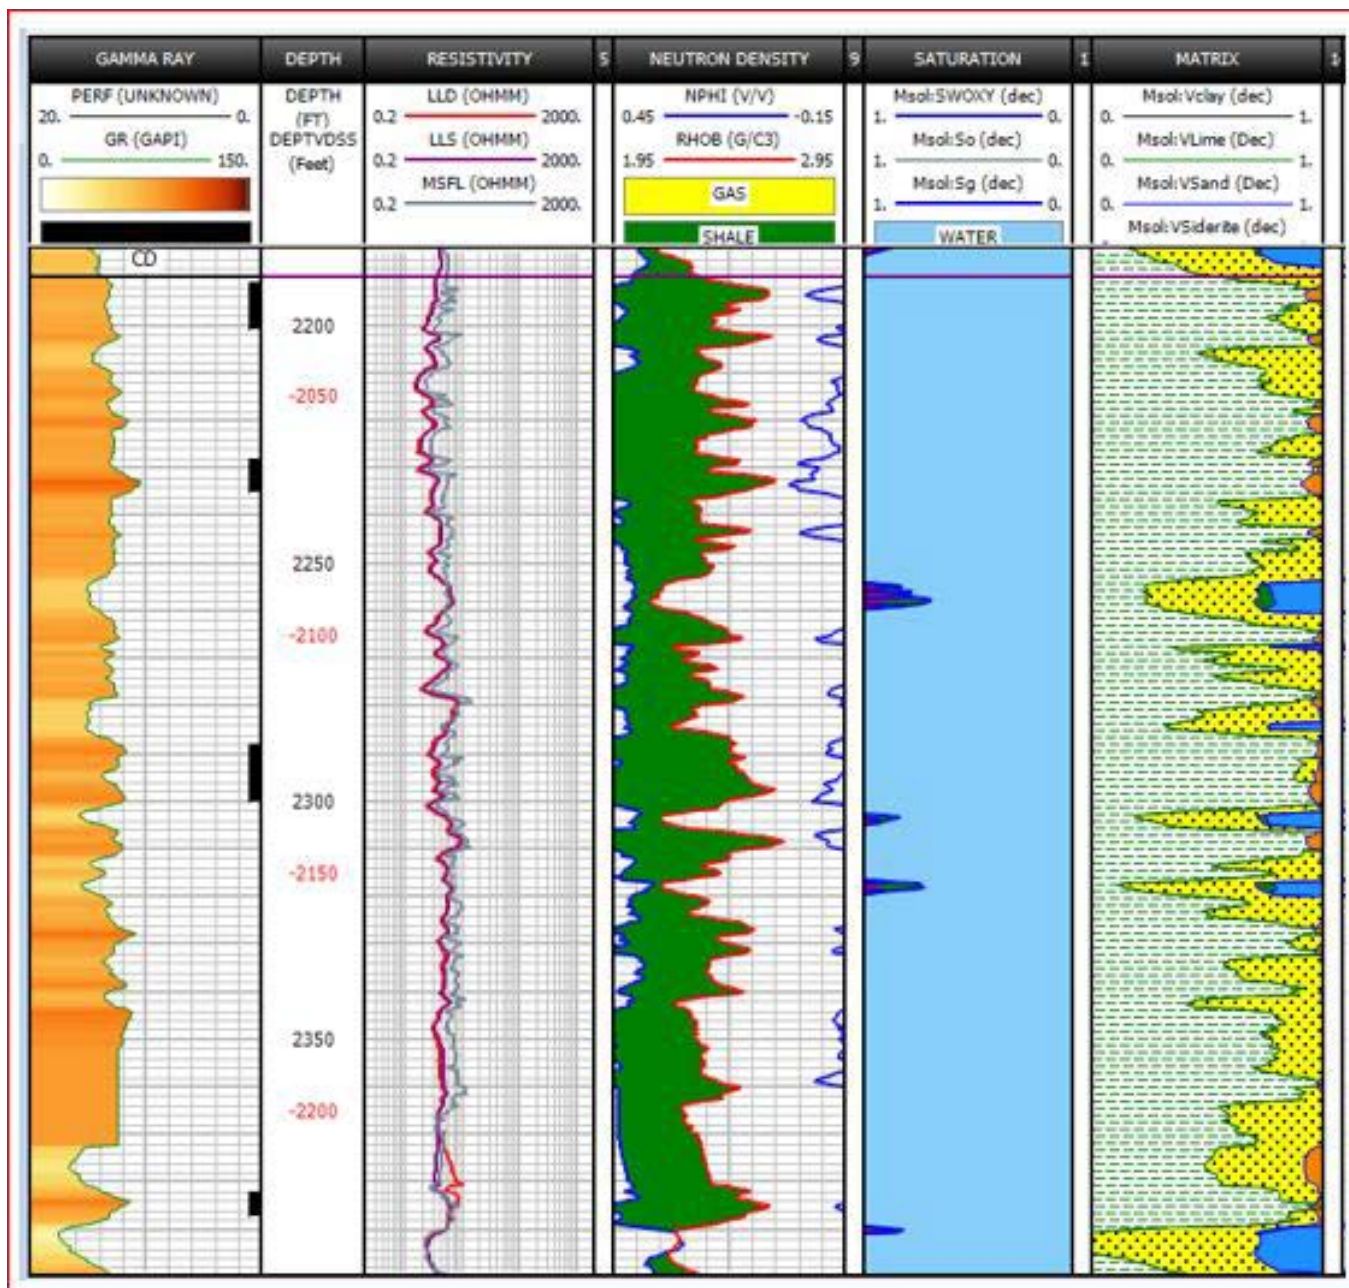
GAMMA RAY | DEPTH | RESISTIVITY | 5 | NEUTRON DENSITY | 9 | SATURATION | 1 | MATRIX | 1

PERF (UNKNOWN)
20. 0.
GR (GAPI)
0. 150.

DEPTH (FT)
DEPTVDSS (Feet)

LLD (OHMM)
0.2 2000.
LLS (OHMM)
0.2 2000.
MSFL (OHMM)
0.2 2000.

NPHI (V/V)
0.45 -0.15
RHOB (G/C3)
1.95 2.95
GAS
SHALE

Msol:SWOXY (dec)
1. 0.
Msol:So (dec)
1. 0.
Msol:Sg (dec)
1. 0.
WATER

Msol:Vclay (dec)
0. 1.
Msol:VLime (Dec)
0. 1.
Msol:VSand (Dec)
0. 1.
Msol:VSiderite (dec)

CD

2200
-2050
2250
-2100
2300
-2150
2350
-2200